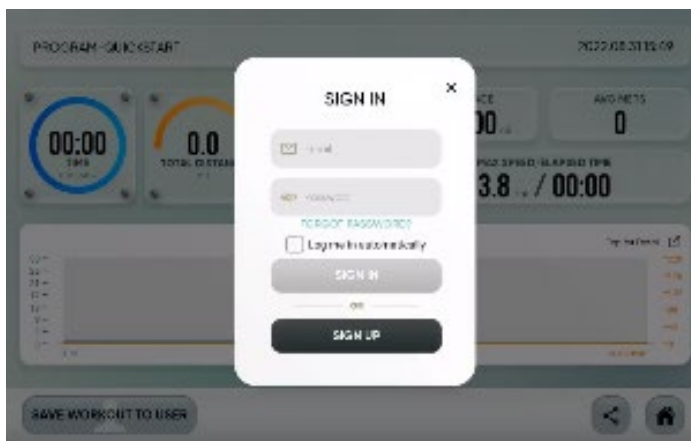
PROGRAM - QUICKSTART

2022.08.31 15:09

00:00

TIME

0.0

TOTAL DISTANCE

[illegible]00

AVG METS

0

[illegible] SPEED / ELAPSED TIME

3.8 / 00:00

SIGN IN

×

Email

Password

FORGOT PASSWORD?

Log me in automatically

SIGN IN

OR

SIGN UP

SAVE WORKOUT TO USER